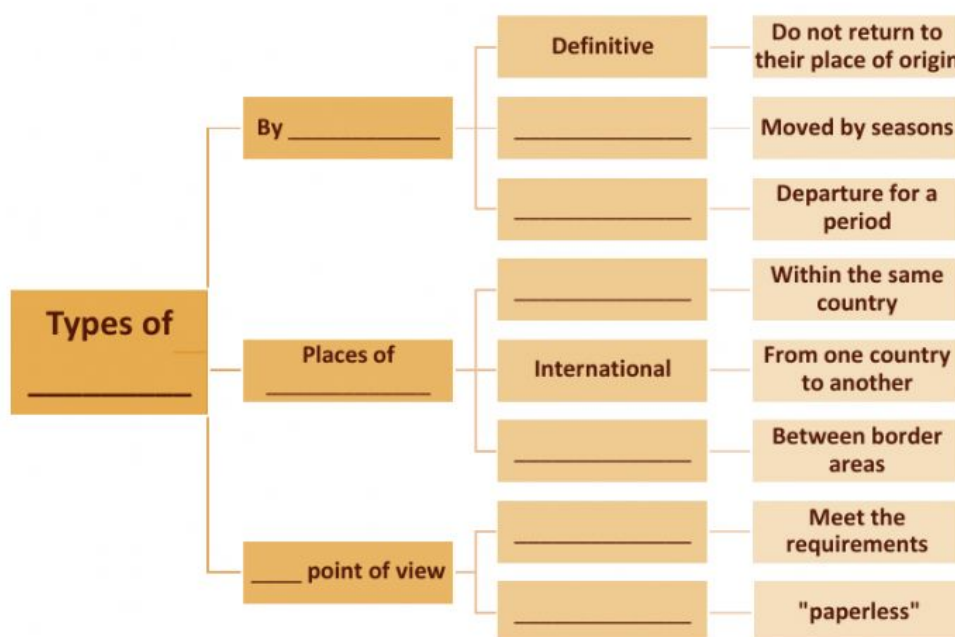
Types of __________

By ____________

Definitive

Do not return to their place of origin

______________

Moved by seasons

______________

Departure for a period

Places of ______________

______________

Within the same country

International

From one country to another

______________

Between border areas

____ point of view

______________

Meet the requirements

______________

"paperless"